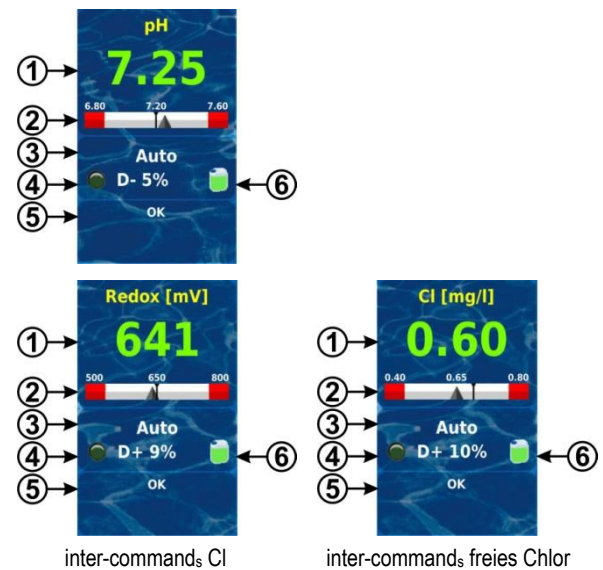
pH
① 7.25
② 6.80 7.20 7.60
③ Auto
④ D- 5% ⑥
⑤ OK

Redox [mV]
① 641
② 500 650 800
③ Auto
④ D+ 9% ⑥
⑤ OK

inter-command$_s$ Cl

Cl [mg/l]
① 0.60
② 0.40 0.65 0.80
③ Auto
④ D+ 10% ⑥
⑤ OK

inter-command$_s$ freies Chlor